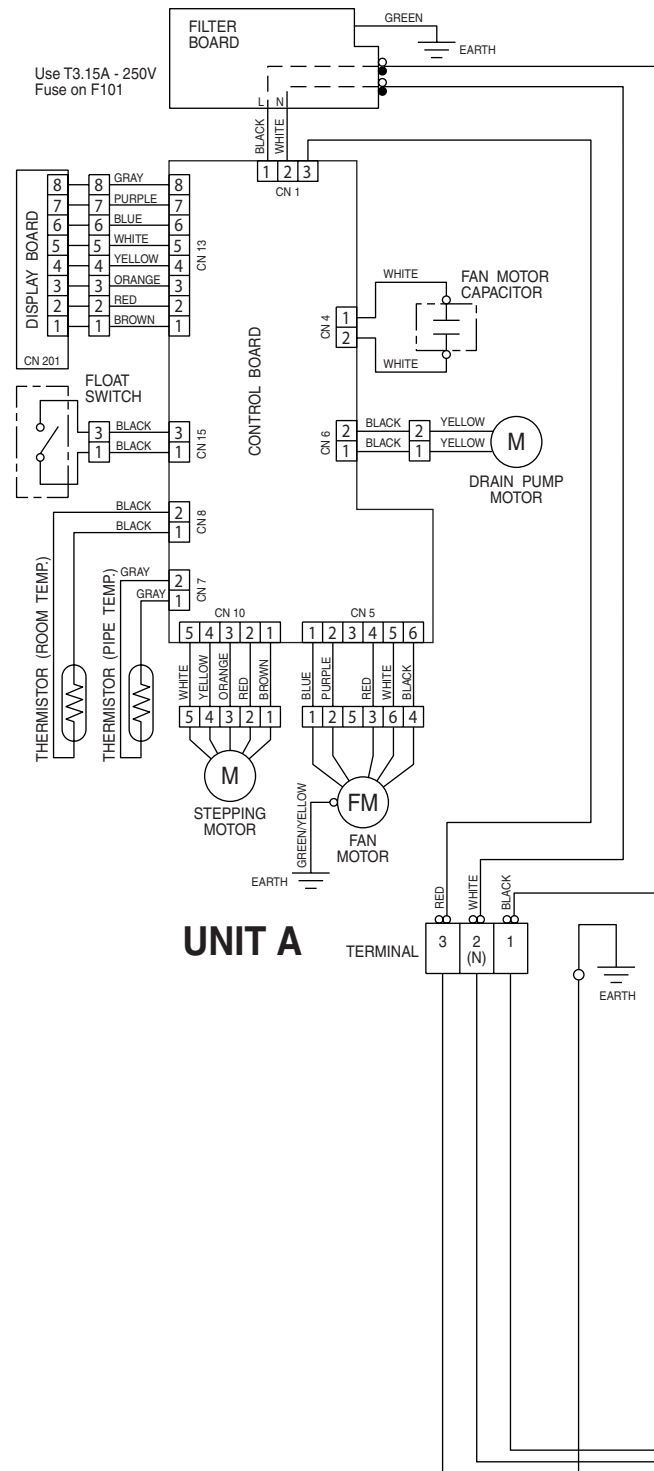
FILTER BOARD

GREEN

EARTH

Use T3.15A - 250V Fuse on F101

L N

BLACK WHITE

1 2 3

CN 1

DISPLAY BOARD

8 7 6 5 4 3 2 1

CN 201

8 GRAY 8
7 PURPLE 7
6 BLUE 6
5 WHITE 5
4 YELLOW 4
3 ORANGE 3
2 RED 2
1 BROWN 1

CN 13

WHITE

FAN MOTOR CAPACITOR

CN 4

1 2

WHITE

CONTROL BOARD

FLOAT SWITCH

3 BLACK 3
1 BLACK 1

CN 15

CN 6

2 BLACK 2 YELLOW
1 BLACK 1 YELLOW

M

DRAIN PUMP MOTOR

BLACK 2
BLACK 1

CN 8

GRAY 2
GRAY 1

CN 7

THERMISTOR (ROOM TEMP.)

THERMISTOR (PIPE TEMP.)

CN 10

5 4 3 2 1

WHITE YELLOW ORANGE RED BROWN

5 4 3 2 1

M

STEPPING MOTOR

CN 5

1 2 3 4 5 6

BLUE PURPLE RED WHITE BLACK

1 2 5 3 6 4

GREEN/YELLOW

FM

FAN MOTOR

EARTH

RED WHITE BLACK

UNIT A

TERMINAL

3 2 (N) 1

EARTH